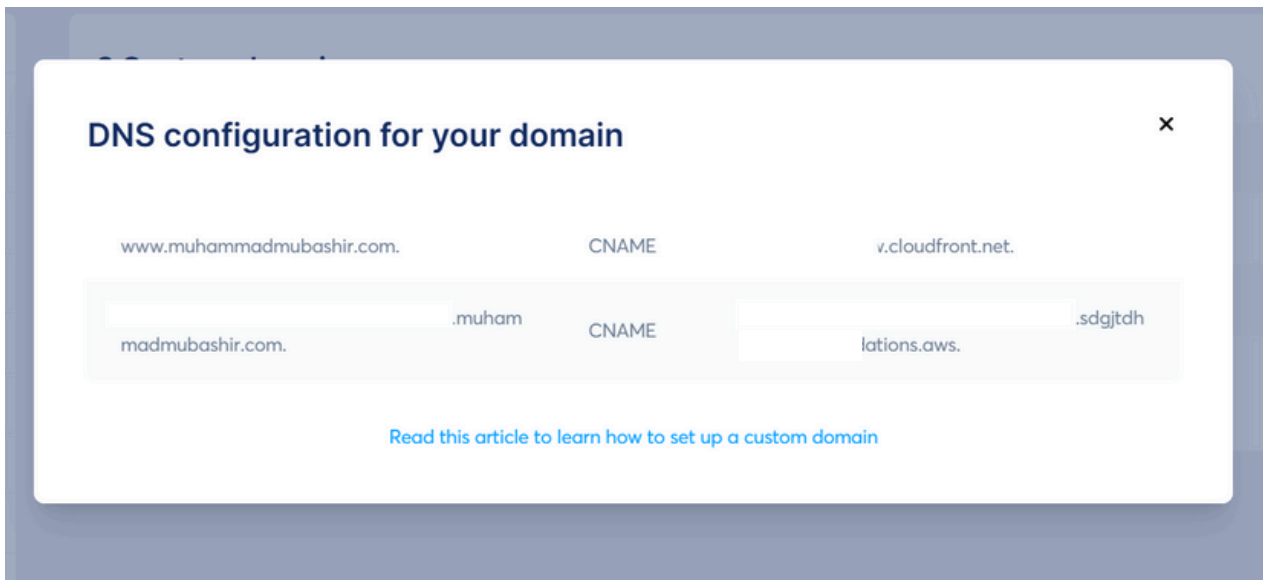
DNS configuration for your domain

×

| | | |
|---|---|---|
| www.muhammadmubashir.com. | CNAME | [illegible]v.cloudfront.net. |
| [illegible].muhammadmubashir.com. | CNAME | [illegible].sdgjtdh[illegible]lations.aws. |

Read this article to learn how to set up a custom domain